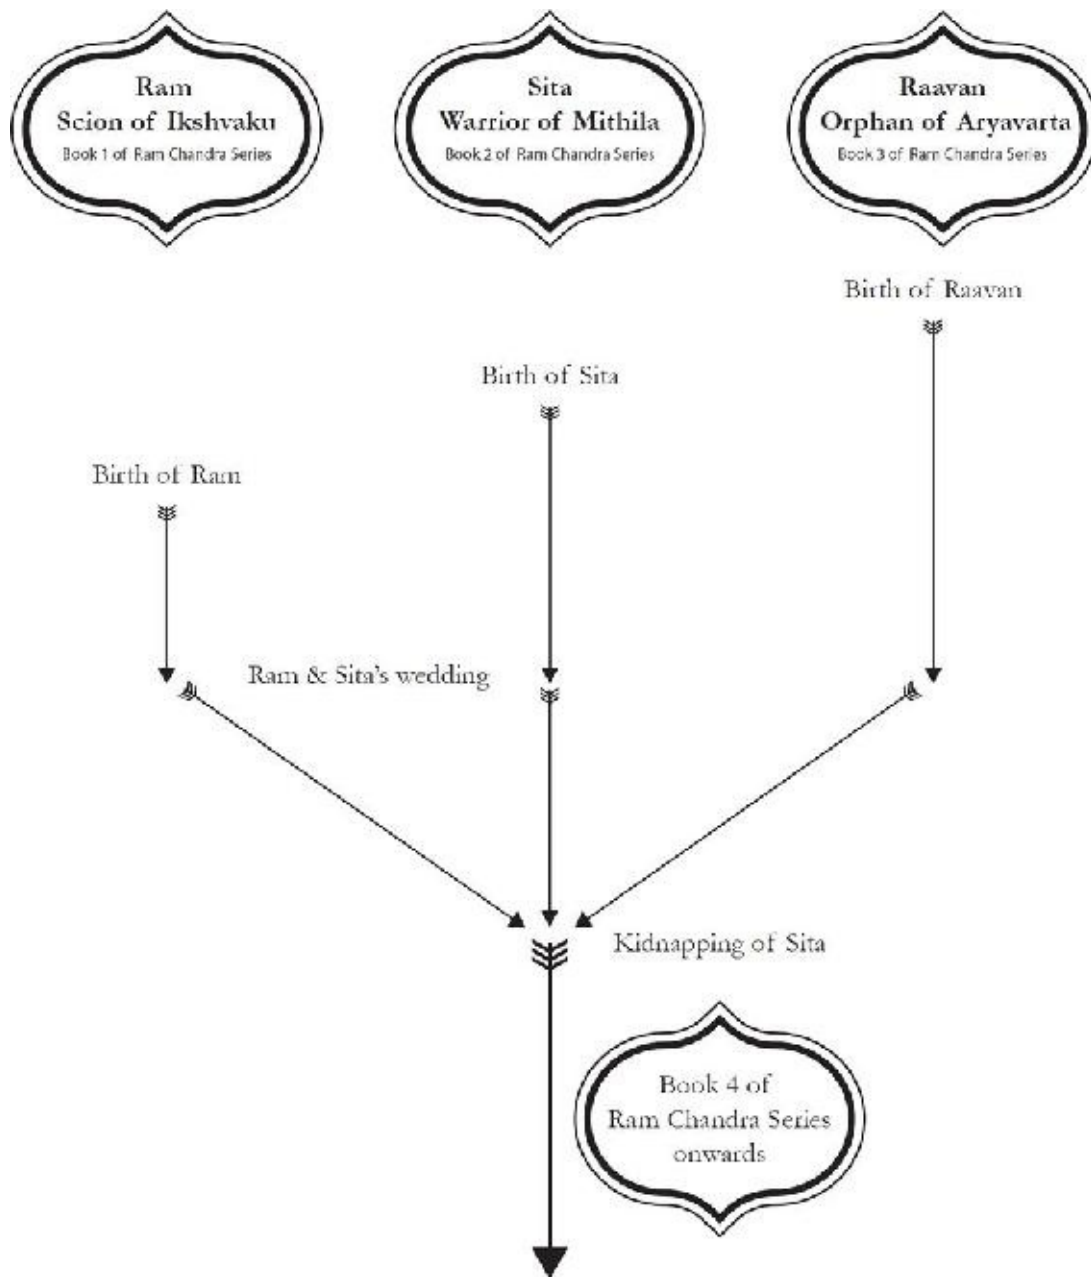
Ram
Scion of Ikshvaku
Book 1 of Ram Chandra Series

Sita
Warrior of Mithila
Book 2 of Ram Chandra Series

Raavan
Orphan of Aryavarta
Book 3 of Ram Chandra Series

Birth of Raavan

Birth of Sita

Birth of Ram

Ram & Sita's wedding

Kidnapping of Sita

Book 4 of
Ram Chandra Series
onwards